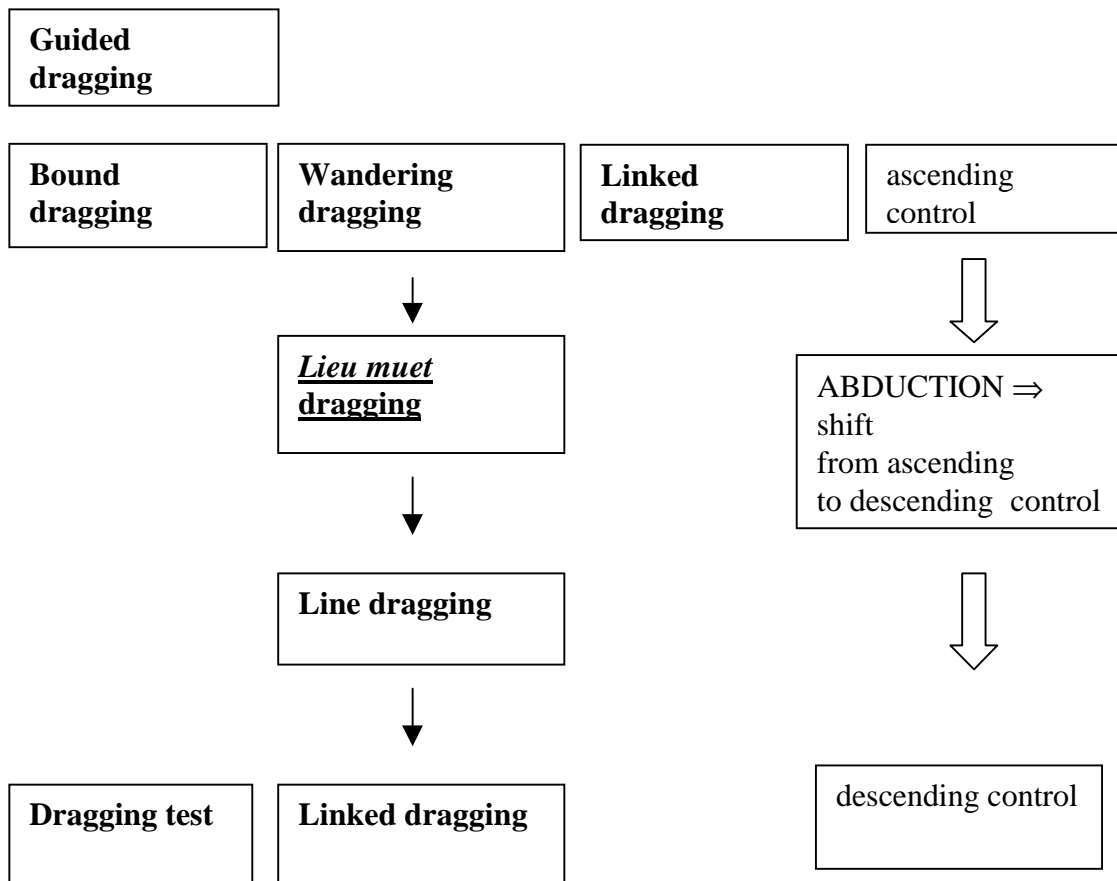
Guided dragging

Bound dragging

Wandering dragging

Linked dragging

ascending control

*Lieu muet* dragging

ABDUCTION $\Rightarrow$ shift from ascending to descending control

Line dragging

Dragging test

Linked dragging

descending control